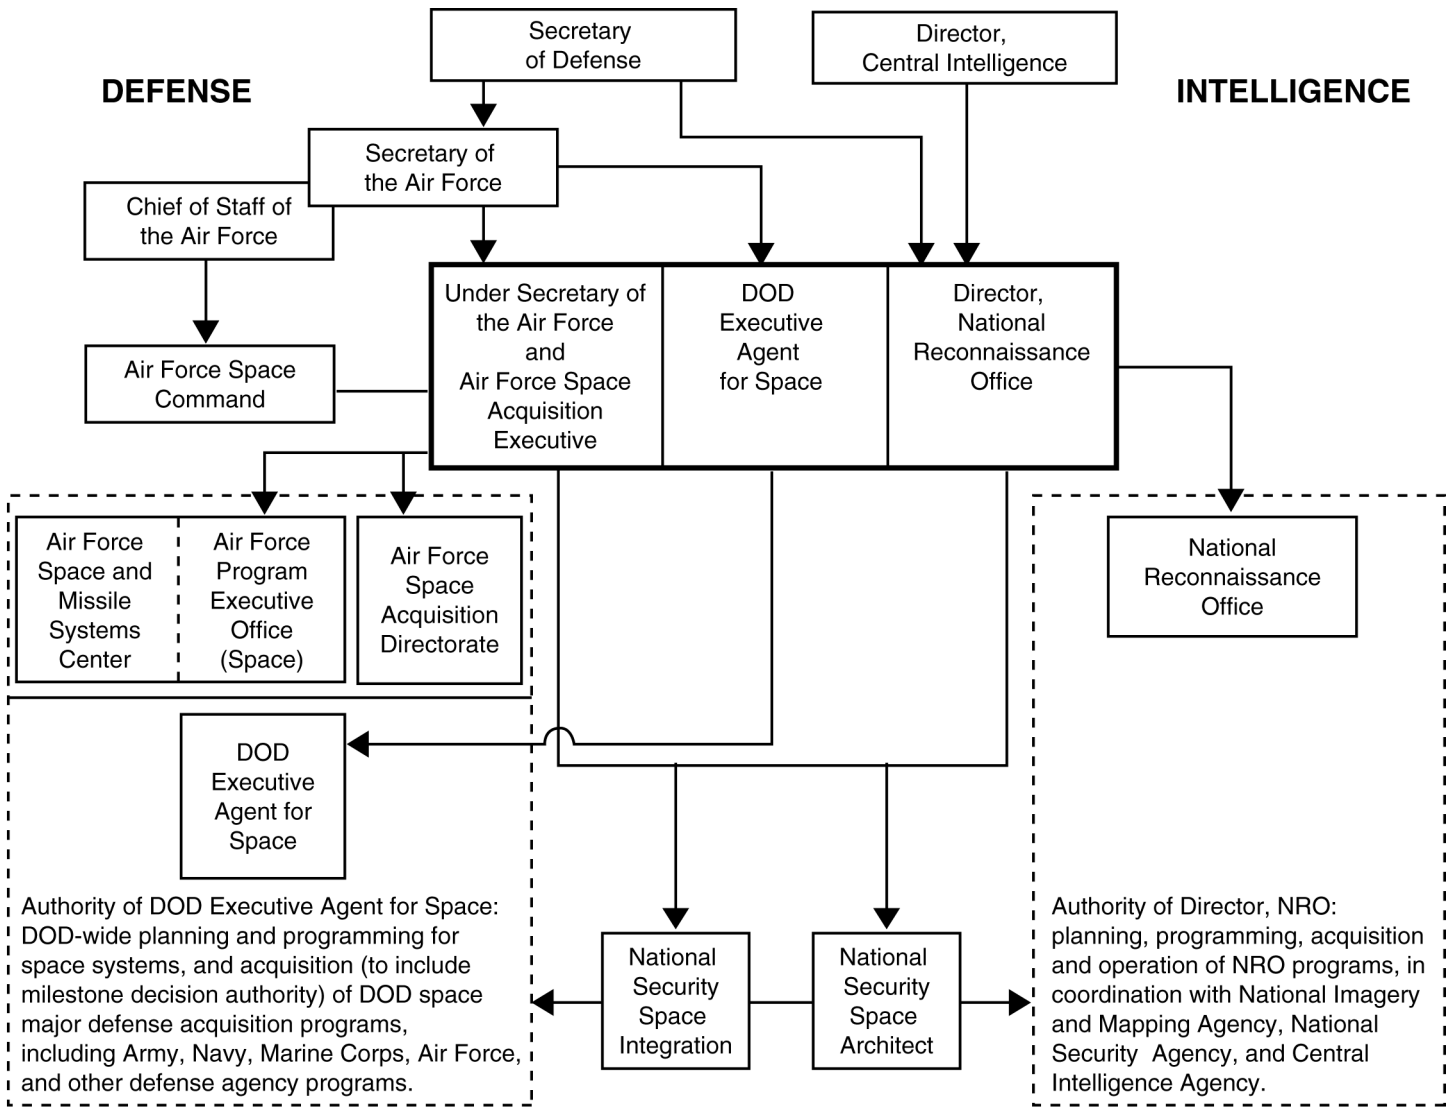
Secretary of Defense

Director, Central Intelligence

DEFENSE

INTELLIGENCE

Secretary of the Air Force

Chief of Staff of the Air Force

Air Force Space Command

Under Secretary of the Air Force and Air Force Space Acquisition Executive

DOD Executive Agent for Space

Director, National Reconnaissance Office

Air Force Space and Missile Systems Center

Air Force Program Executive Office (Space)

Air Force Space Acquisition Directorate

National Reconnaissance Office

DOD Executive Agent for Space

Authority of DOD Executive Agent for Space: DOD-wide planning and programming for space systems, and acquisition (to include milestone decision authority) of DOD space major defense acquisition programs, including Army, Navy, Marine Corps, Air Force, and other defense agency programs.

National Security Space Integration

National Security Space Architect

Authority of Director, NRO: planning, programming, acquisition and operation of NRO programs, in coordination with National Imagery and Mapping Agency, National Security Agency, and Central Intelligence Agency.